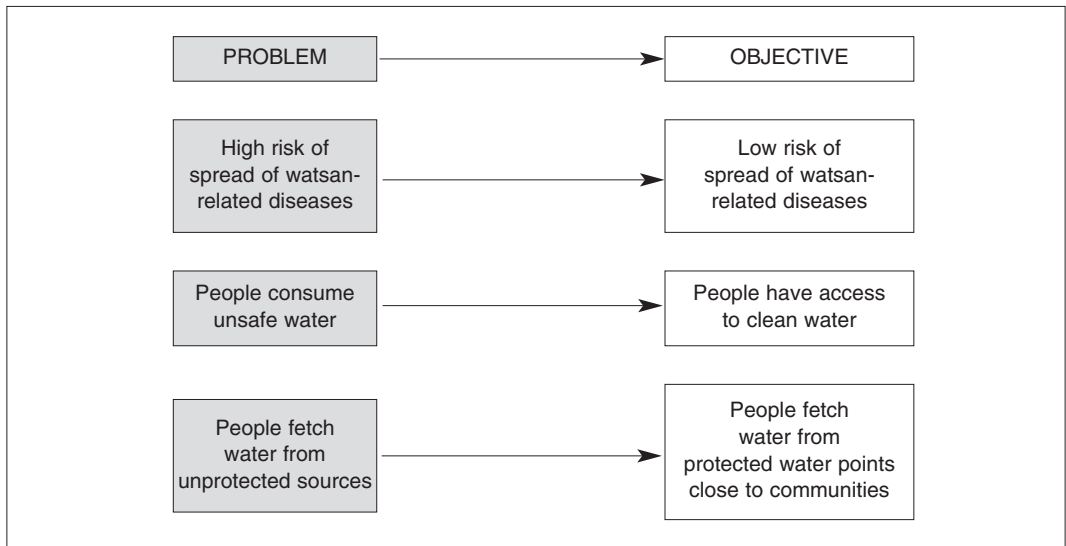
PROBLEM

OBJECTIVE

High risk of spread of watsan-related diseases

Low risk of spread of watsan-related diseases

People consume unsafe water

People have access to clean water

People fetch water from unprotected sources

People fetch water from protected water points close to communities